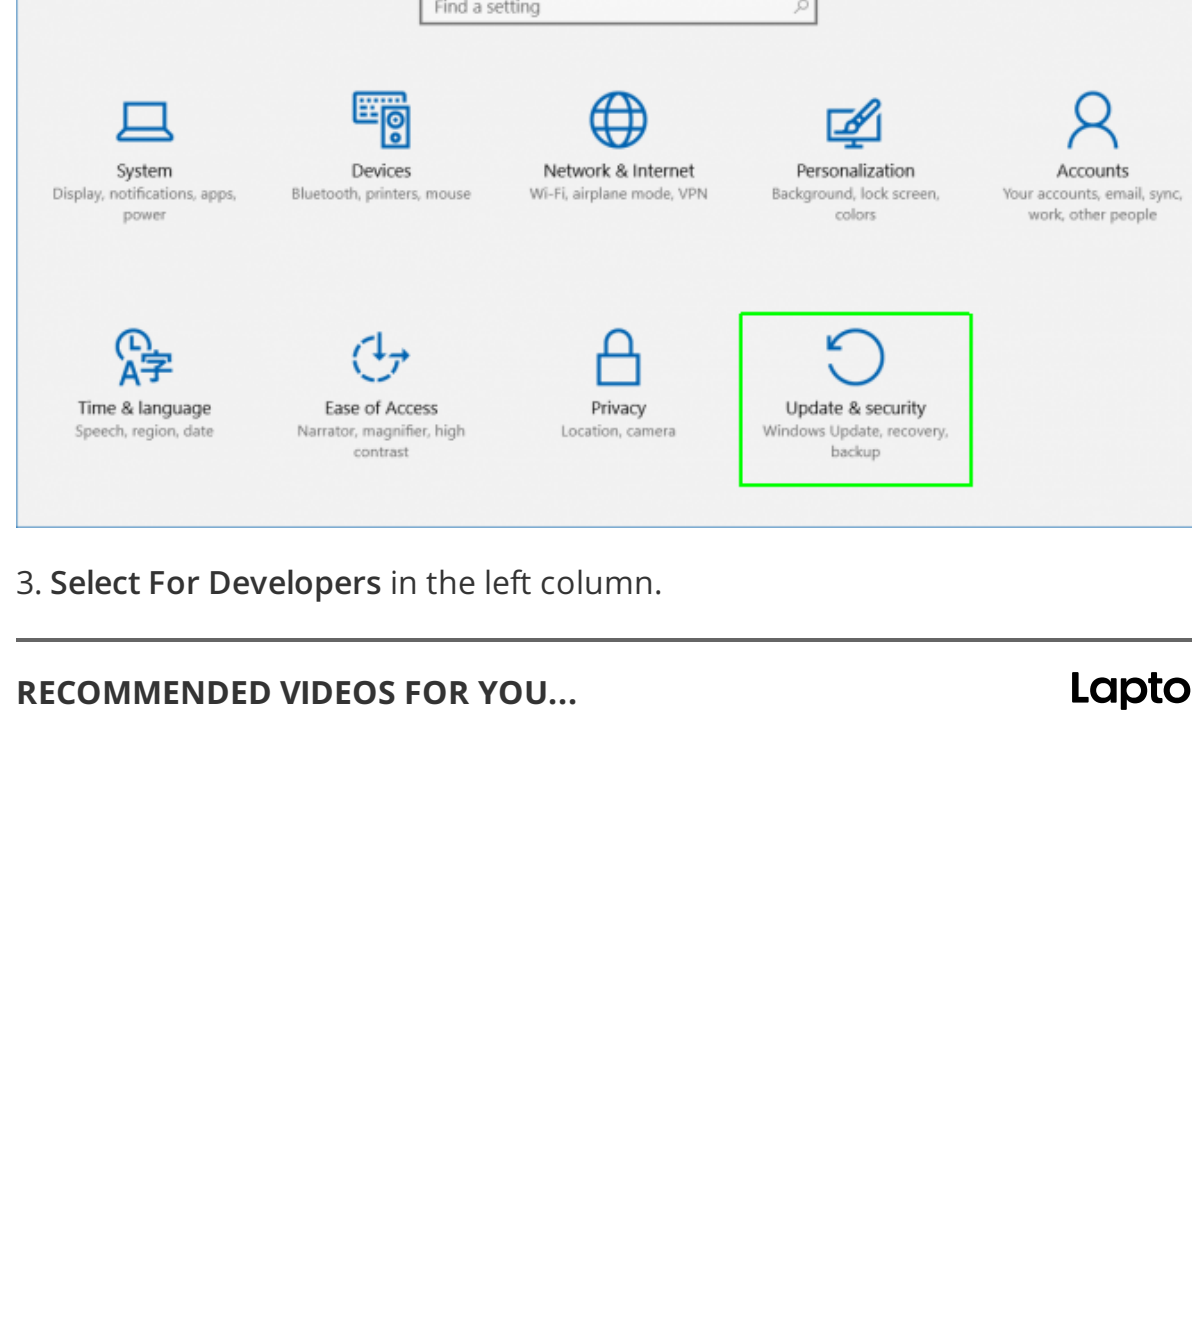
Find a setting

System
Display, notifications, apps, power

Devices
Bluetooth, printers, mouse

Network & Internet
Wi-Fi, airplane mode, VPN

Personalization
Background, lock screen, colors

Accounts
Your accounts, email, sync, work, other people

Time & language
Speech, region, date

Ease of Access
Narrator, magnifier, high contrast

Privacy
Location, camera

Update & security
Windows Update, recovery, backup

3. **Select For Developers** in the left column.

RECOMMENDED VIDEOS FOR YOU...

Lapto